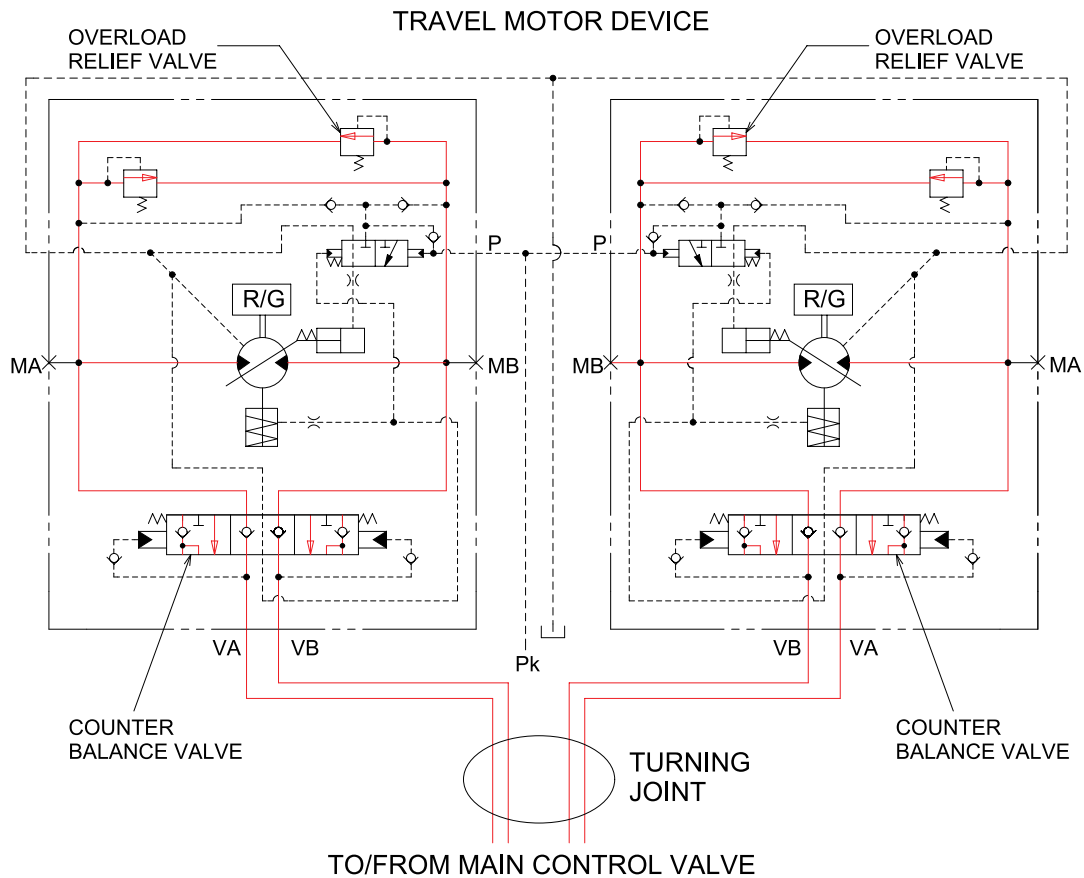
TRAVEL MOTOR DEVICE

OVERLOAD RELIEF VALVE

OVERLOAD RELIEF VALVE

P

P

R/G

R/G

MA

MB

MB

MA

VA

VB

Pk

VB

VA

COUNTER BALANCE VALVE

COUNTER BALANCE VALVE

TURNING JOINT

TO/FROM MAIN CONTROL VALVE